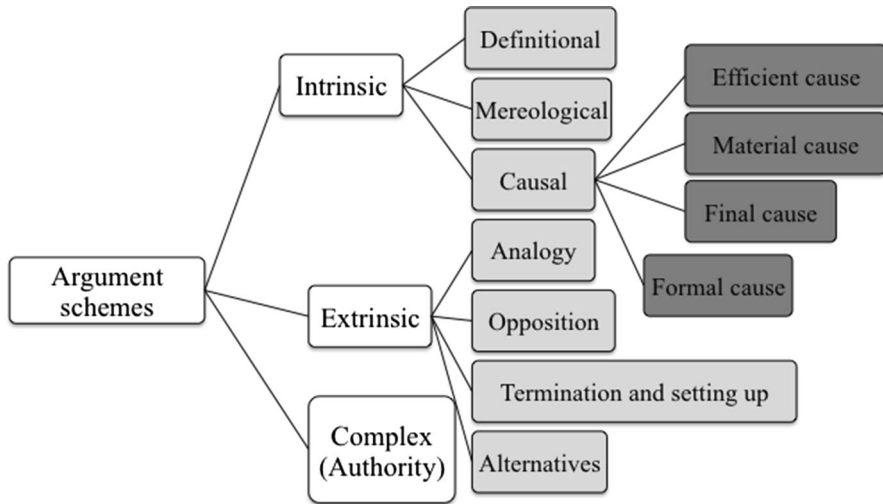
Argument schemes

Intrinsic

Definitional

Mereological

Causal

Efficient cause

Material cause

Final cause

Formal cause

Extrinsic

Analogy

Opposition

Termination and setting up

Alternatives

Complex (Authority)